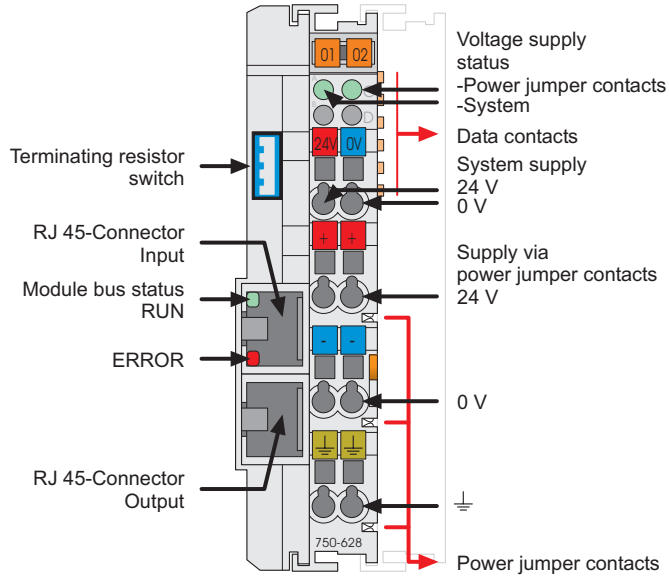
01 02

Voltage supply status
-Power jumper contacts
-System

Data contacts

System supply
24 V
0 V

24V 0V

Terminating resistor switch

RJ 45-Connector Input

Module bus status RUN

ERROR

RJ 45-Connector Output

+ +

Supply via power jumper contacts
24 V

- -

0 V

⏚ ⏚

⏚

750-628

Power jumper contacts